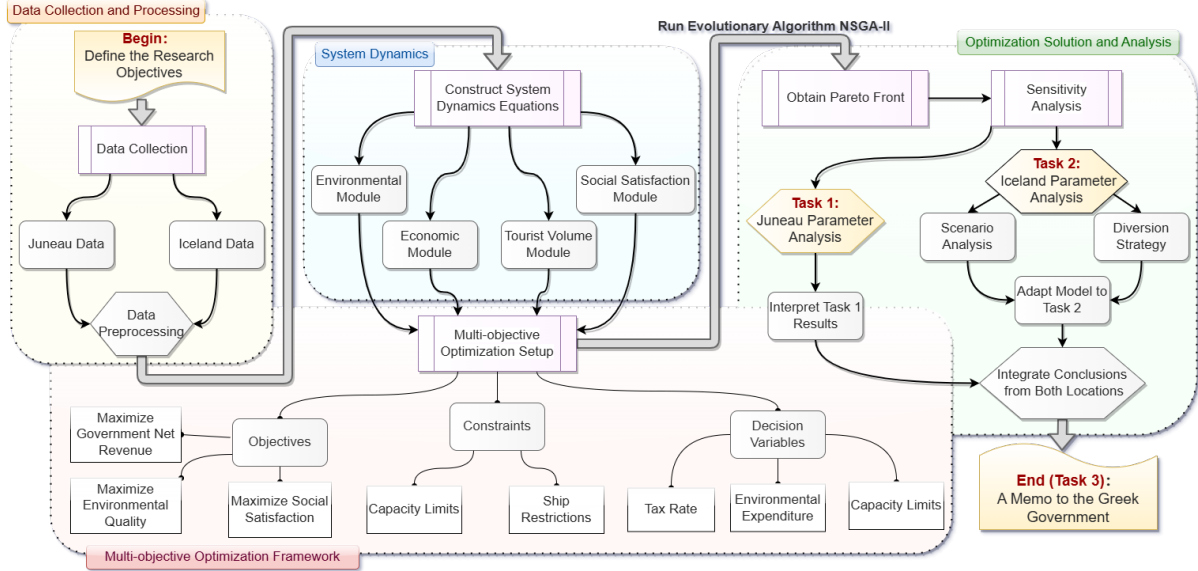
Data Collection and Processing

Begin: Define the Research Objectives

Data Collection

Juneau Data

Iceland Data

Data Preprocessing

System Dynamics

Construct System Dynamics Equations

Environmental Module

Social Satisfaction Module

Economic Module

Tourist Volume Module

Multi-objective Optimization Setup

Run Evolutionary Algorithm NSGA-II

Optimization Solution and Analysis

Obtain Pareto Front

Sensitivity Analysis

Task 2: Iceland Parameter Analysis

Task 1: Juneau Parameter Analysis

Scenario Analysis

Diversion Strategy

Adapt Model to Task 2

Interpret Task 1 Results

Integrate Conclusions from Both Locations

End (Task 3): A Memo to the Greek Government

Maximize Government Net Revenue

Objectives

Maximize Environmental Quality

Maximize Social Satisfaction

Constraints

Capacity Limits

Ship Restrictions

Decision Variables

Tax Rate

Environmental Expenditure

Capacity Limits

Multi-objective Optimization Framework